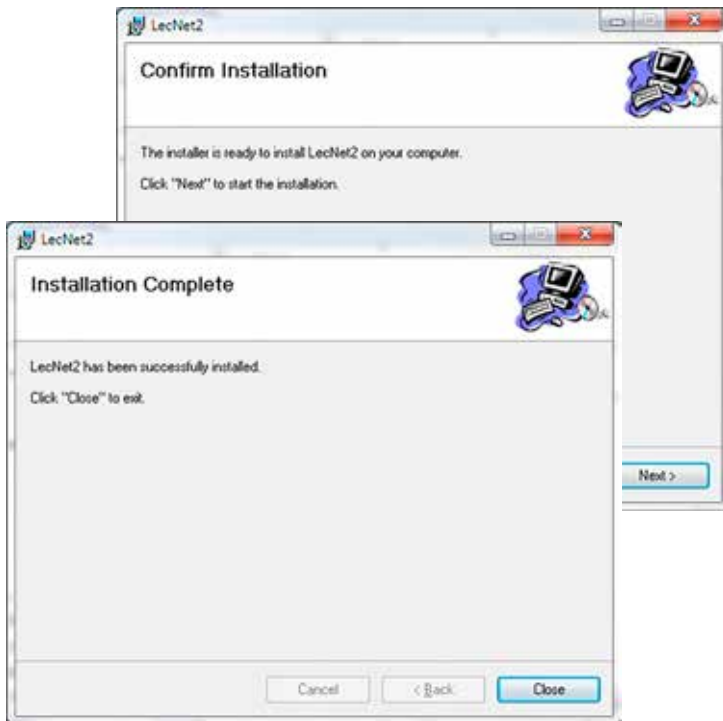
LecNet2

Confirm Installation

The installer is ready to install LecNet2 on your computer.

Click "Next" to start the installation.

Next >

LecNet2

Installation Complete

LecNet2 has been successfully installed.

Click "Close" to exit.

Cancel

< Back

Close